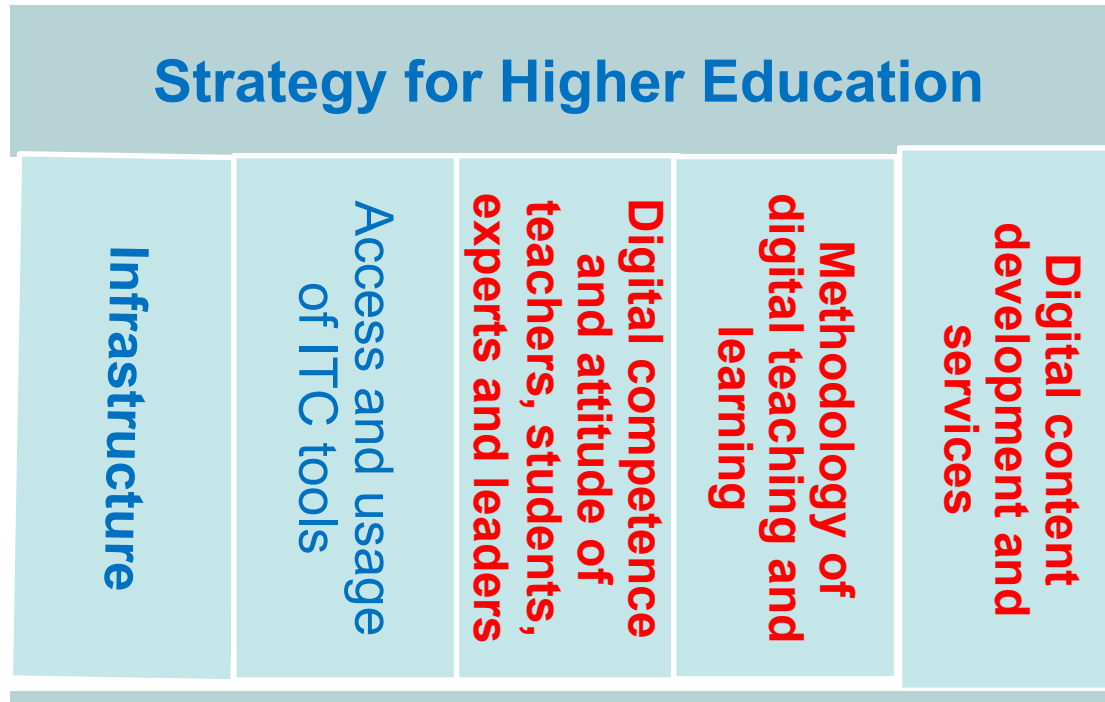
Strategy for Higher Education

Infrastructure

Access and usage of ITC tools

Digital competence and attitude of teachers, students, experts and leaders

Methodology of digital teaching and learning

Digital content development and services